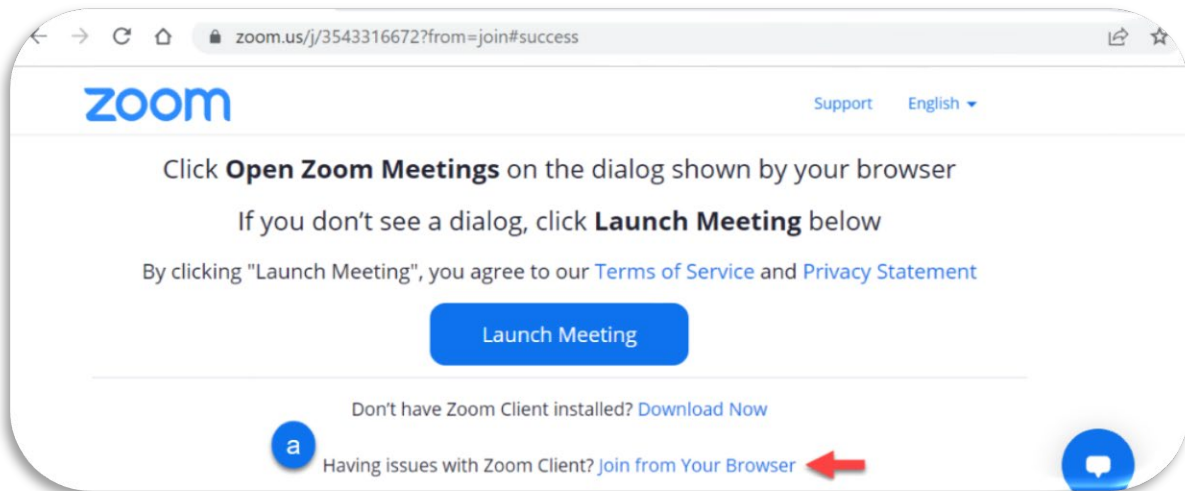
zoom.us/j/3543316672?from=join#success

zoom

Support English

Click **Open Zoom Meetings** on the dialog shown by your browser

If you don't see a dialog, click **Launch Meeting** below

By clicking "Launch Meeting", you agree to our Terms of Service and Privacy Statement

Launch Meeting

Don't have Zoom Client installed? Download Now

a

Having issues with Zoom Client? Join from Your Browser